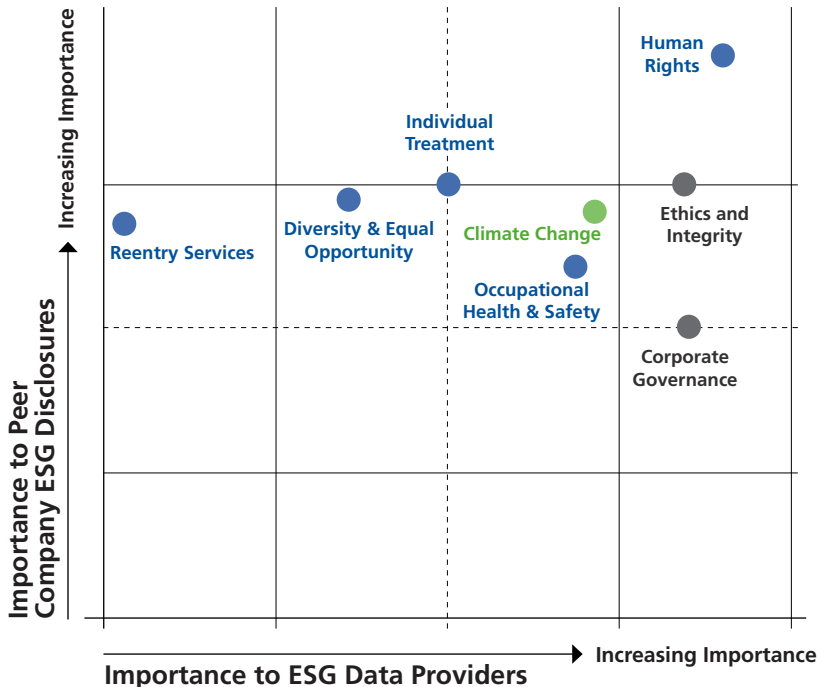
Increasing Importance

Importance to Peer Company ESG Disclosures

Human Rights

Individual Treatment

Reentry Services

Diversity & Equal Opportunity

Climate Change

Ethics and Integrity

Occupational Health & Safety

Corporate Governance

Importance to ESG Data Providers

Increasing Importance